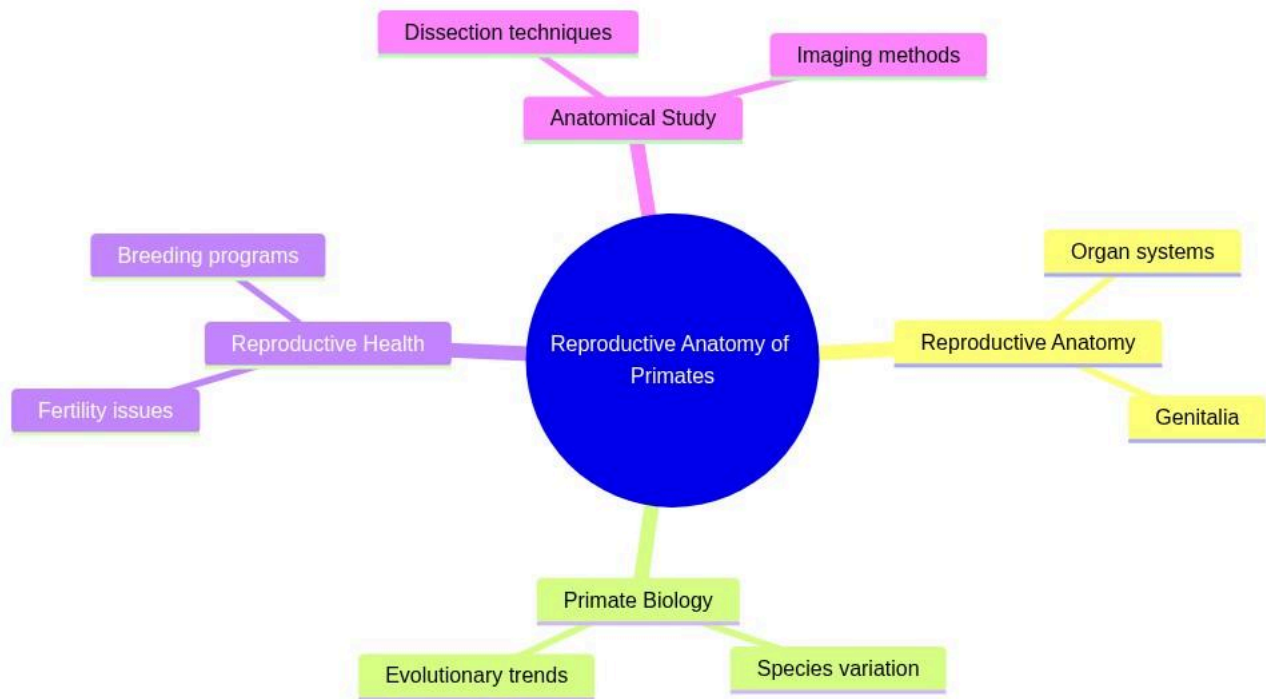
Reproductive Anatomy of Primates

Anatomical Study

Dissection techniques

Imaging methods

Reproductive Anatomy

Organ systems

Genitalia

Primate Biology

Evolutionary trends

Species variation

Reproductive Health

Breeding programs

Fertility issues